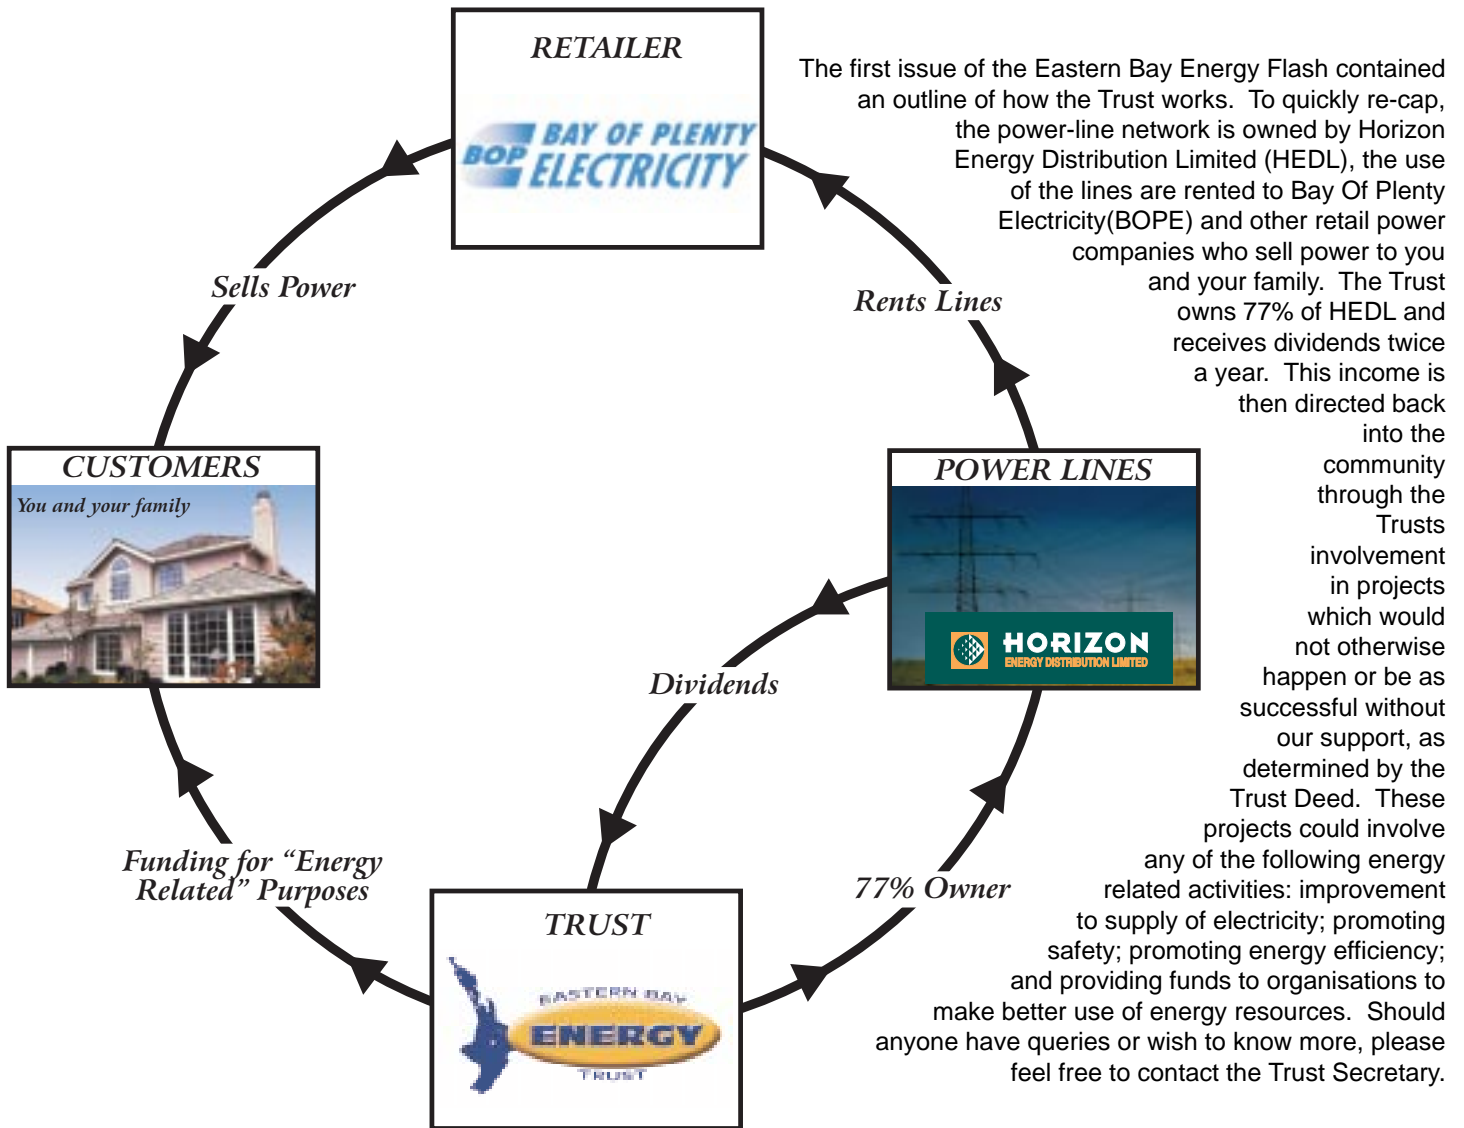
RETAILER

BOP BAY OF PLENTY ELECTRICITY

The first issue of the Eastern Bay Energy Flash contained an outline of how the Trust works. To quickly re-cap, the power-line network is owned by Horizon Energy Distribution Limited (HEDL), the use of the lines are rented to Bay Of Plenty Electricity(BOPE) and other retail power companies who sell power to you and your family. The Trust owns 77% of HEDL and receives dividends twice a year. This income is then directed back into the community through the Trusts involvement in projects which would not otherwise happen or be as successful without our support, as determined by the Trust Deed. These projects could involve any of the following energy related activities: improvement to supply of electricity; promoting safety; promoting energy efficiency; and providing funds to organisations to make better use of energy resources. Should anyone have queries or wish to know more, please feel free to contact the Trust Secretary.

Sells Power

Rents Lines

CUSTOMERS

You and your family

POWER LINES

HORIZON ENERGY DISTRIBUTION LIMITED

Dividends

Funding for "Energy Related" Purposes

77% Owner

TRUST

EASTERN BAY ENERGY TRUST